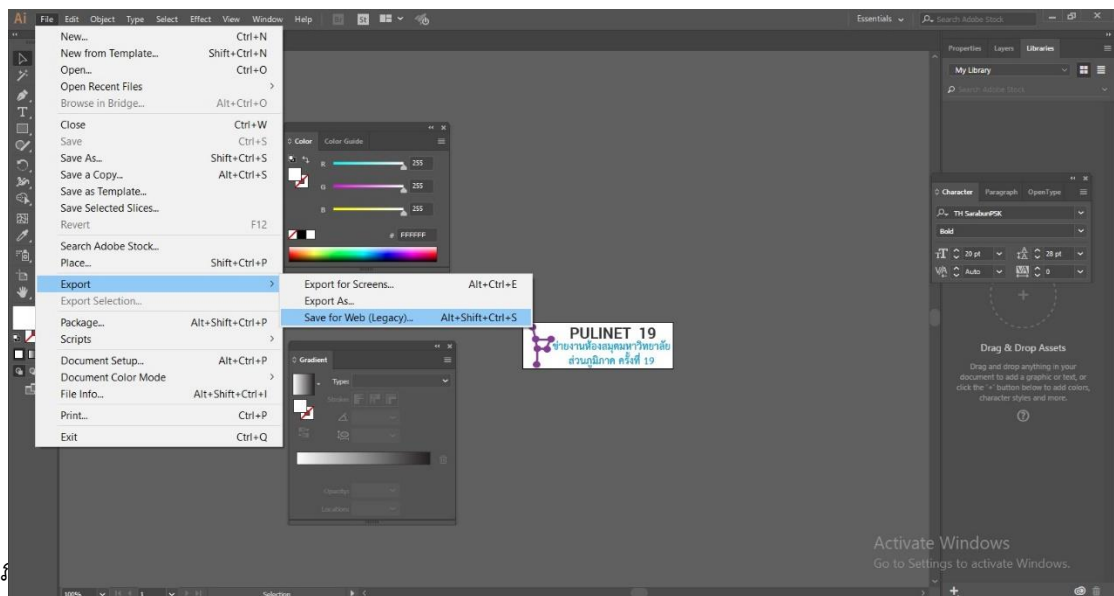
Ai File Edit Object Type Select Effect View Window Help St

Essentials Search Adobe Stock

New... Ctrl+N
New from Template... Shift+Ctrl+N
Open... Ctrl+O
Open Recent Files
Browse in Bridge... Alt+Ctrl+O
Close Ctrl+W
Save Ctrl+S
Save As... Shift+Ctrl+S
Save a Copy... Alt+Ctrl+S
Save as Template...
Save Selected Slices...
Revert F12
Search Adobe Stock...
Place... Shift+Ctrl+P
Export
Export Selection...
Package... Alt+Shift+Ctrl+P
Scripts
Document Setup... Alt+Ctrl+P
Document Color Mode
File Info... Alt+Shift+Ctrl+I
Print... Ctrl+P
Exit Ctrl+Q

Export for Screens... Alt+Ctrl+E
Export As...
Save for Web (Legacy)... Alt+Shift+Ctrl+S

Color Color Guide
R 255
G 255
B 255
# FFFFFF

Gradient
Type:
Stroke:
Opacity:
Location:

PULINET 19
ข่ายงานห้องสมุดมหาวิทยาลัย
ส่วนภูมิภาค ครั้งที่ 19

Properties Layers Libraries
My Library
Search Adobe Stock

Character Paragraph OpenType
TH SarabunPSK
Bold
20 pt 28 pt
Auto 0

Drag & Drop Assets
Drag and drop anything in your document to add a graphic or text, or click the '+' button below to add colors, character styles and more.

Activate Windows
Go to Settings to activate Windows.

100% 1 Selection